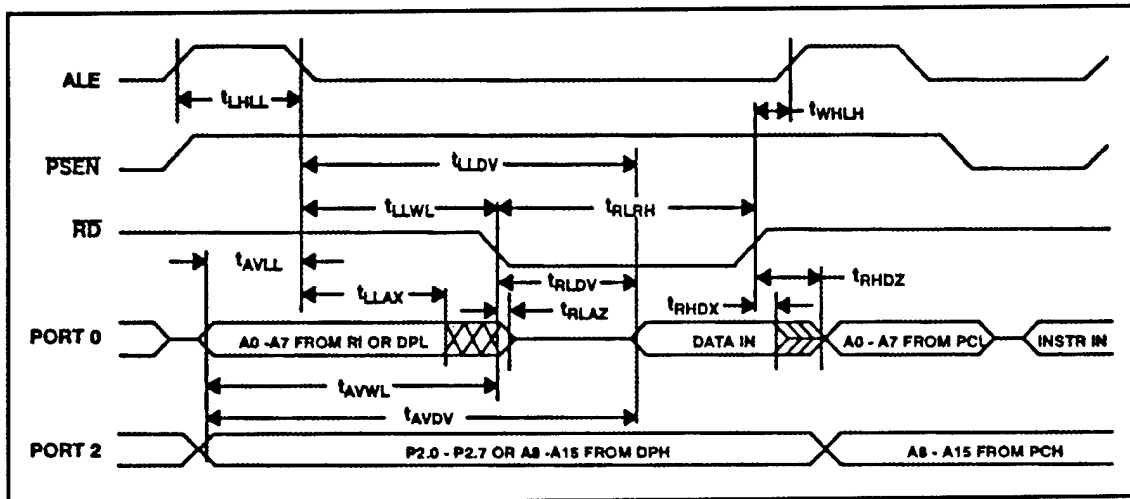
ALE

$t_{LHLL}$

$t_{WHLH}$

$\overline{PSEN}$

$t_{LLDV}$

$t_{LLWL}$

$t_{RLRH}$

$\overline{RD}$

$t_{AVLL}$

$t_{RLDV}$

$t_{RHDZ}$

$t_{LLAX}$

$t_{RLAZ}$

$t_{RHDX}$

PORT 0

A0 -A7 FROM RI OR DPL

DATA IN

A0 - A7 FROM PCL

INSTR IN

$t_{AVWL}$

$t_{AVDV}$

PORT 2

P2.0 - P2.7 OR A8 -A15 FROM DPH

A8 - A15 FROM PCH